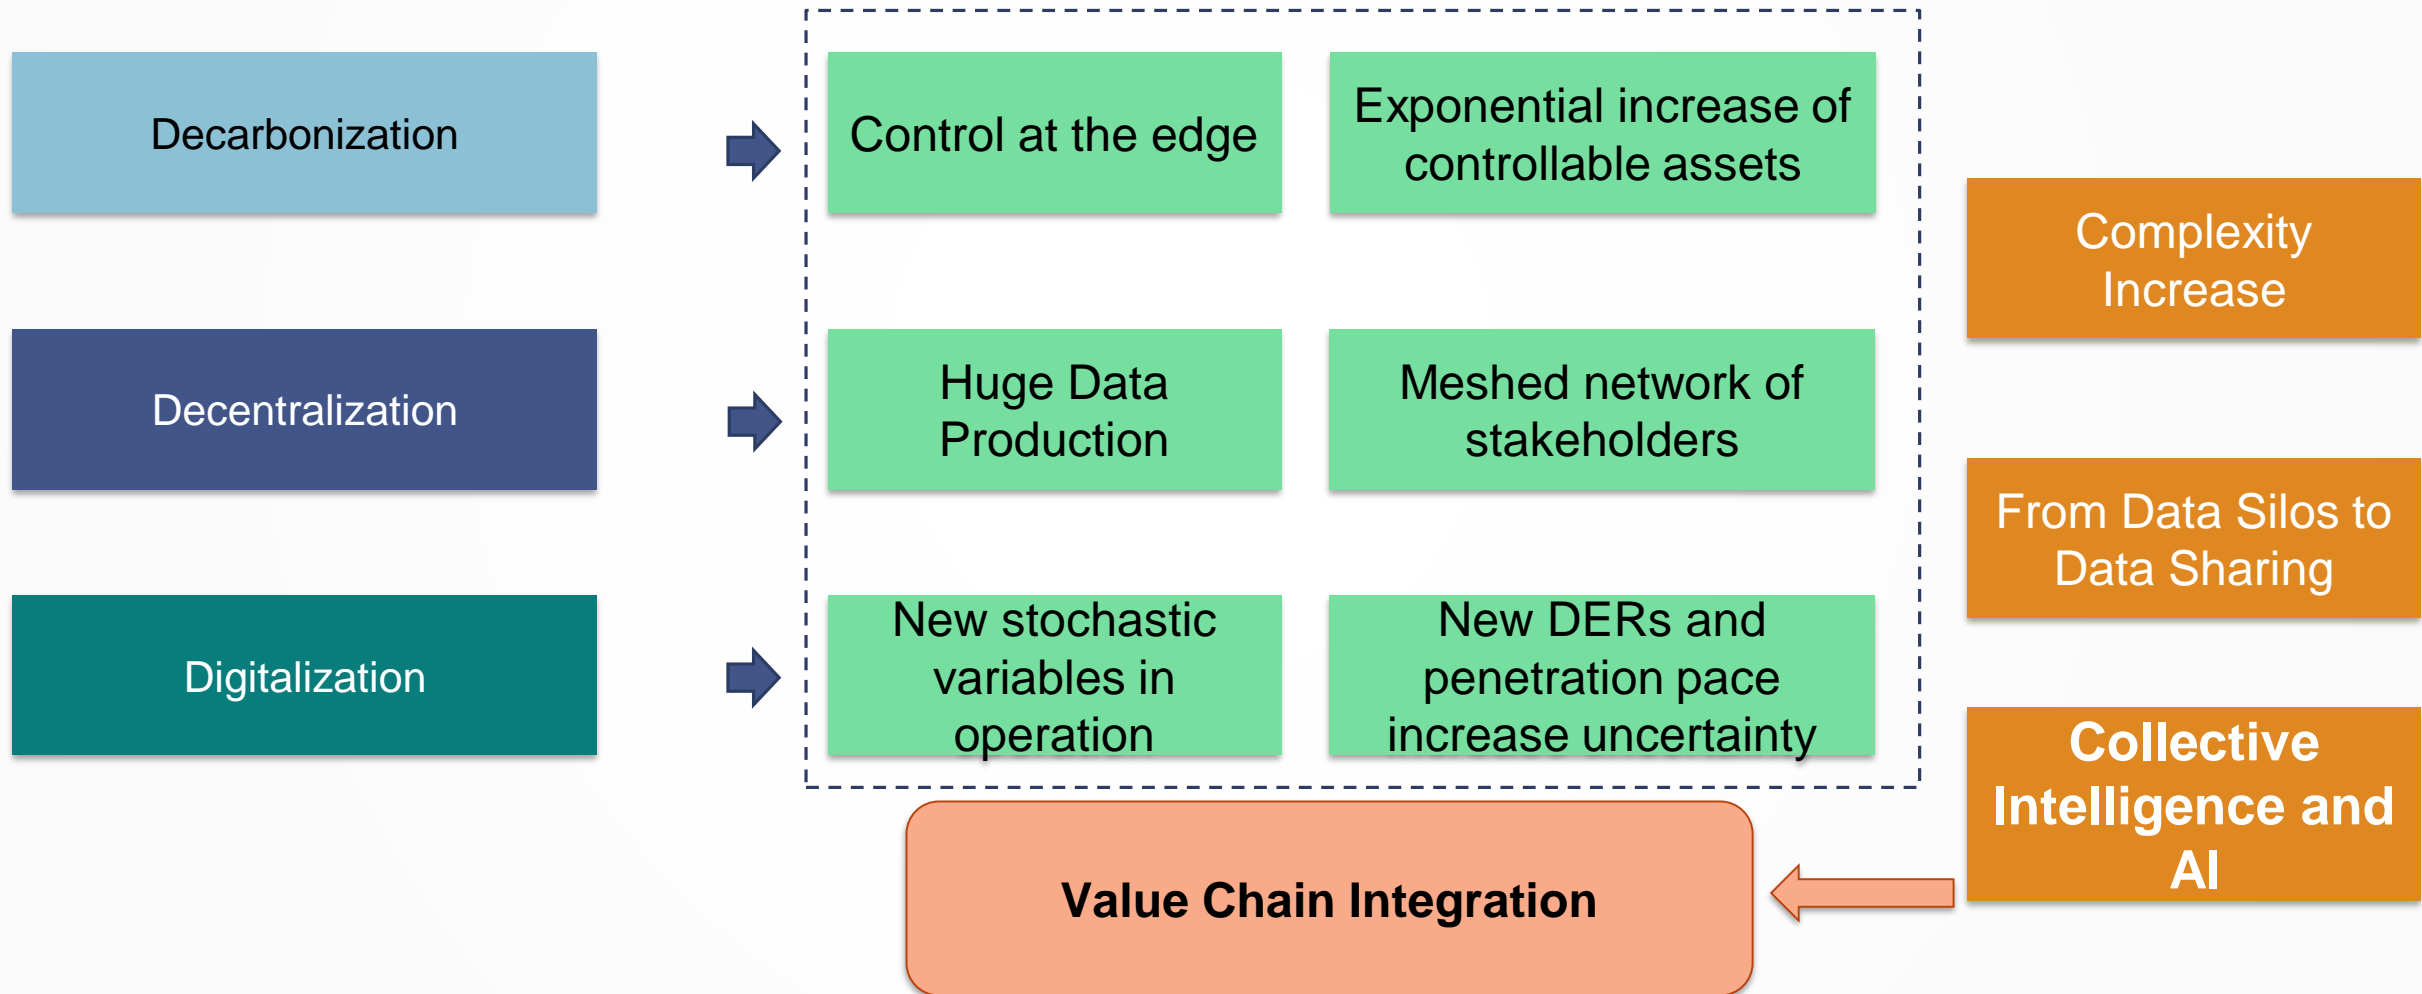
Decarbonization

Decentralization

Digitalization

Control at the edge

Exponential increase of controllable assets

Huge Data Production

Meshed network of stakeholders

New stochastic variables in operation

New DERs and penetration pace increase uncertainty

Complexity Increase

From Data Silos to Data Sharing

Collective Intelligence and AI

Value Chain Integration